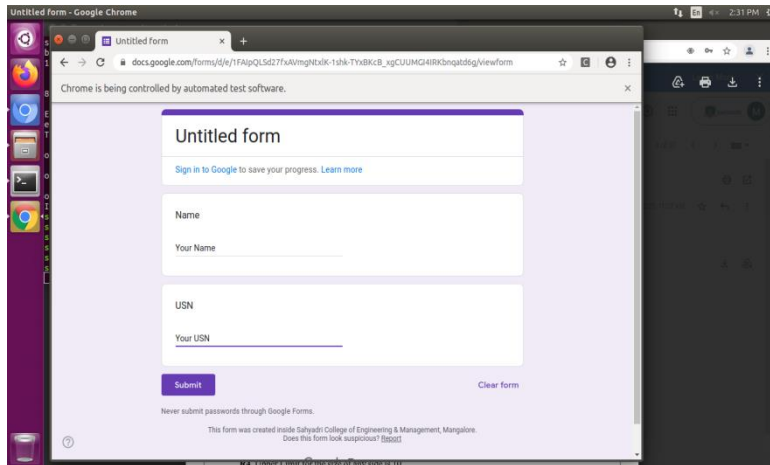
Untitled form - Google Chrome

En 2:31 PM

Untitled form

docs.google.com/forms/d/e/1FAIpQLSd27fxAVmgNtxlK-1shk-TYxBKcB_xgCUUMGl4IRKbnqatd6g/viewform

Chrome is being controlled by automated test software.

Untitled form

Sign in to Google to save your progress. Learn more

Name

Your Name

USN

Your USN

Submit

Clear form

Never submit passwords through Google Forms.

This form was created inside Sahyadri College of Engineering & Management, Mangalore.
Does this form look suspicious? Report